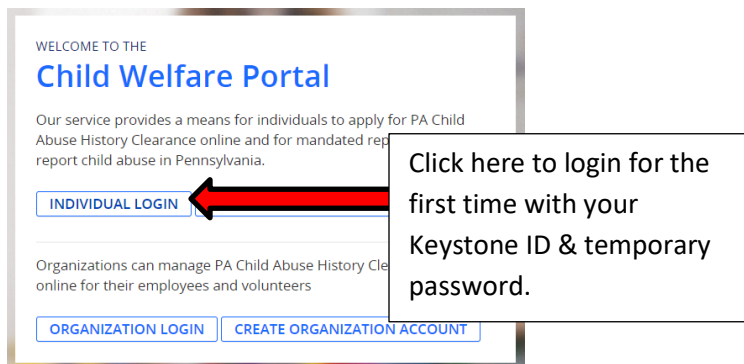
WELCOME TO THE

Child Welfare Portal

Our service provides a means for individuals to apply for PA Child Abuse History Clearance online and for mandated rep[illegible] report child abuse in Pennsylvania.

INDIVIDUAL LOGIN

Click here to login for the first time with your Keystone ID & temporary password.

Organizations can manage PA Child Abuse History Cle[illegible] online for their employees and volunteers

ORGANIZATION LOGIN

CREATE ORGANIZATION ACCOUNT